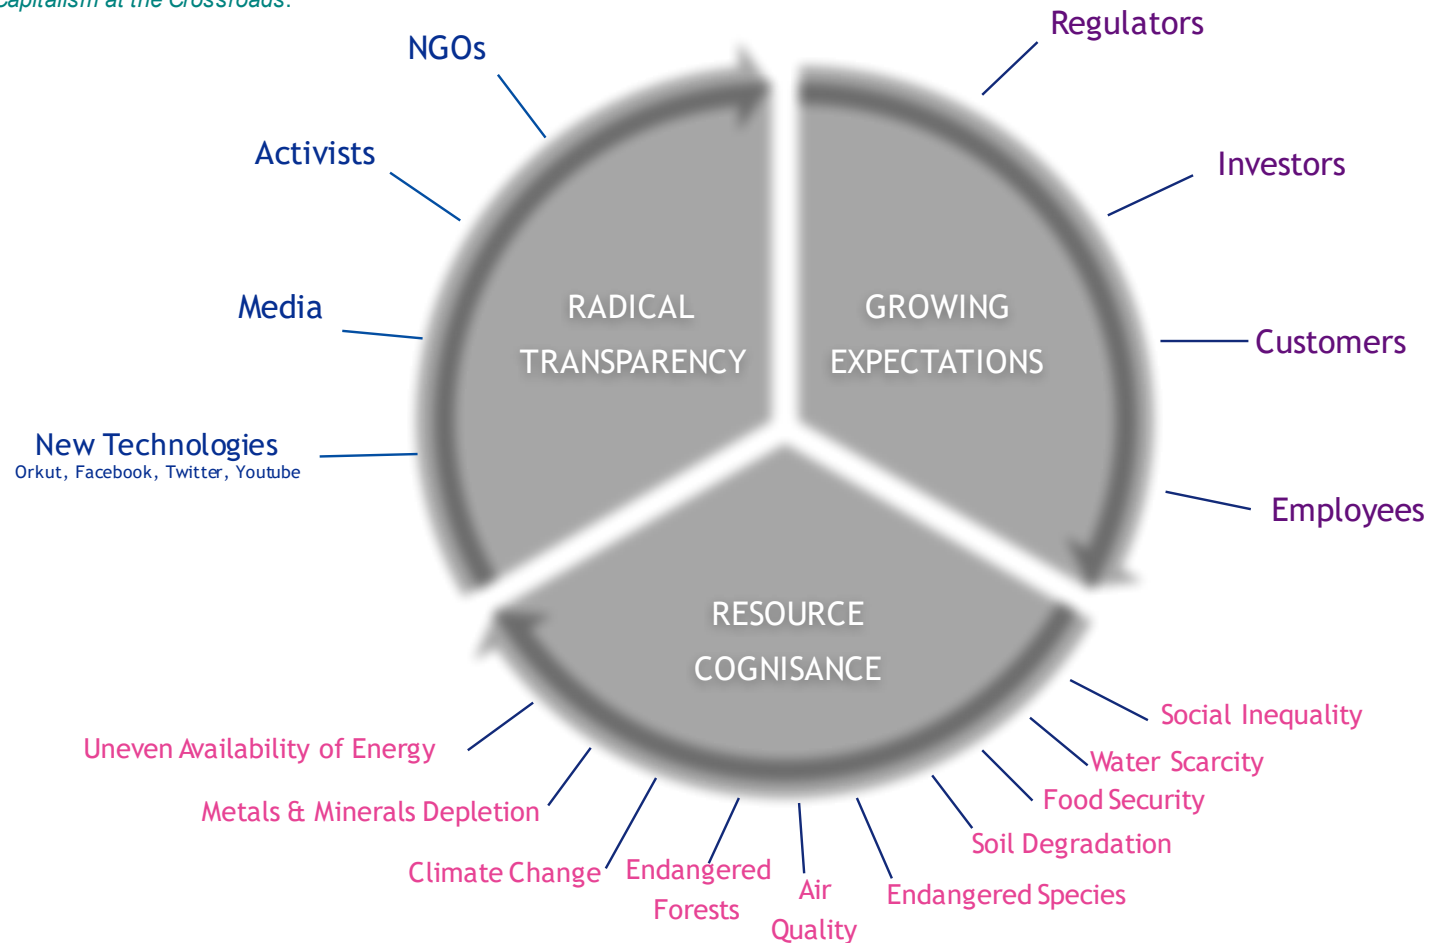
Capitalism at the Crossroads.

NGOs

Activists

Media

New Technologies
Orkut, Facebook, Twitter, Youtube

Regulators

Investors

Customers

Employees

RADICAL TRANSPARENCY

GROWING EXPECTATIONS

RESOURCE COGNISANCE

Uneven Availability of Energy

Metals & Minerals Depletion

Climate Change

Endangered Forests

Air Quality

Endangered Species

Soil Degradation

Food Security

Water Scarcity

Social Inequality